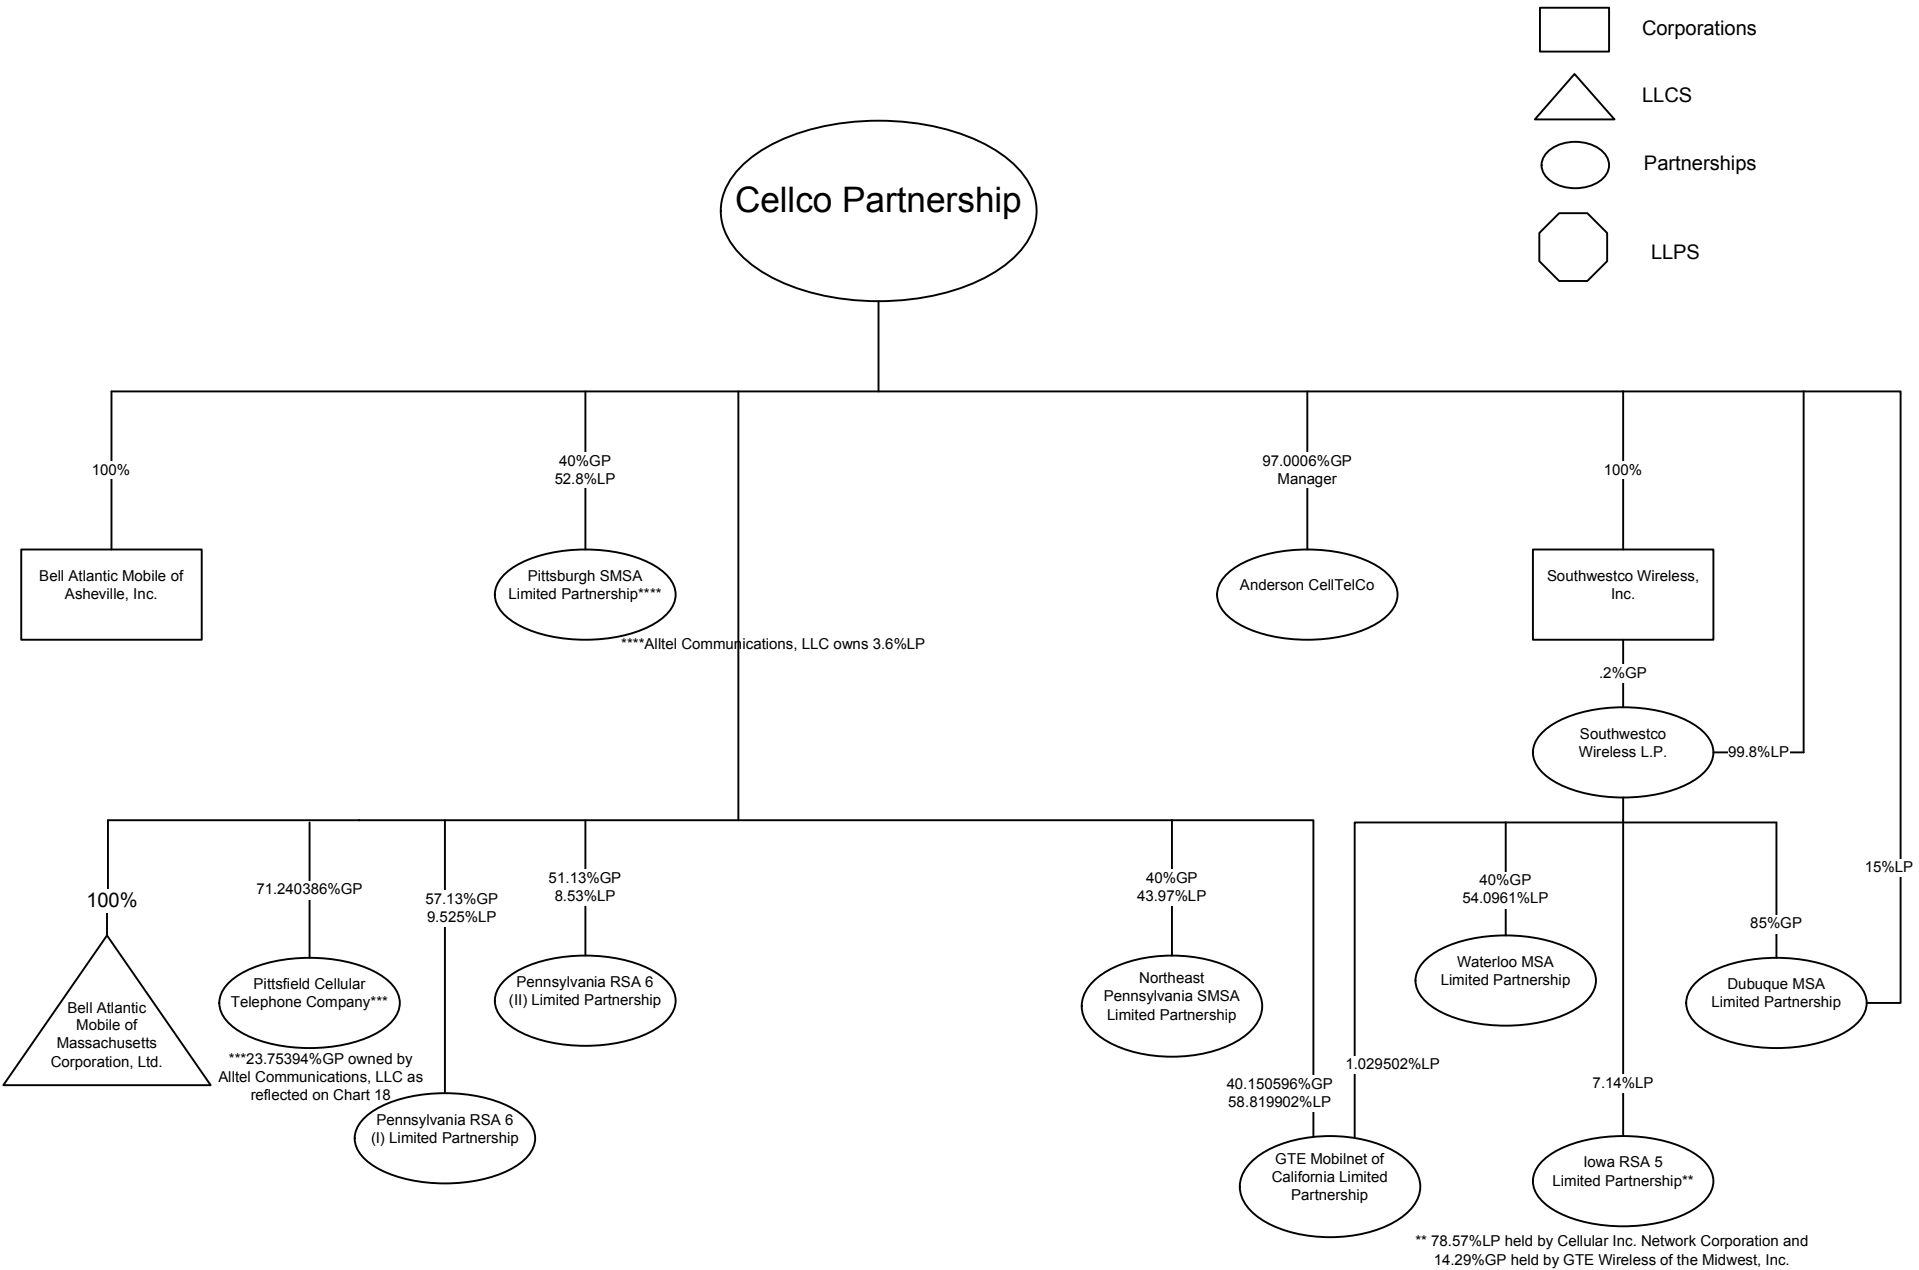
Corporations

LLCS

Partnerships

LLPS

Cellco Partnership

100%

Bell Atlantic Mobile of Asheville, Inc.

40%GP
52.8%LP

Pittsburgh SMSA Limited Partnership****

****Alltel Communications, LLC owns 3.6%LP

97.0006%GP
Manager

Anderson CellTelCo

100%

Southwestco Wireless, Inc.

.2%GP

Southwestco Wireless L.P.

99.8%LP

100%

Bell Atlantic Mobile of Massachusetts Corporation, Ltd.

71.240386%GP

Pittsfield Cellular Telephone Company***

***23.75394%GP owned by Alltel Communications, LLC as reflected on Chart 18

57.13%GP
9.525%LP

Pennsylvania RSA 6 (I) Limited Partnership

51.13%GP
8.53%LP

Pennsylvania RSA 6 (II) Limited Partnership

40%GP
43.97%LP

Northeast Pennsylvania SMSA Limited Partnership

40.150596%GP
58.819902%LP

GTE Mobilnet of California Limited Partnership

1.029502%LP

40%GP
54.0961%LP

Waterloo MSA Limited Partnership

7.14%LP

Iowa RSA 5 Limited Partnership**

85%GP

Dubuque MSA Limited Partnership

15%LP

** 78.57%LP held by Cellular Inc. Network Corporation and 14.29%GP held by GTE Wireless of the Midwest, Inc.